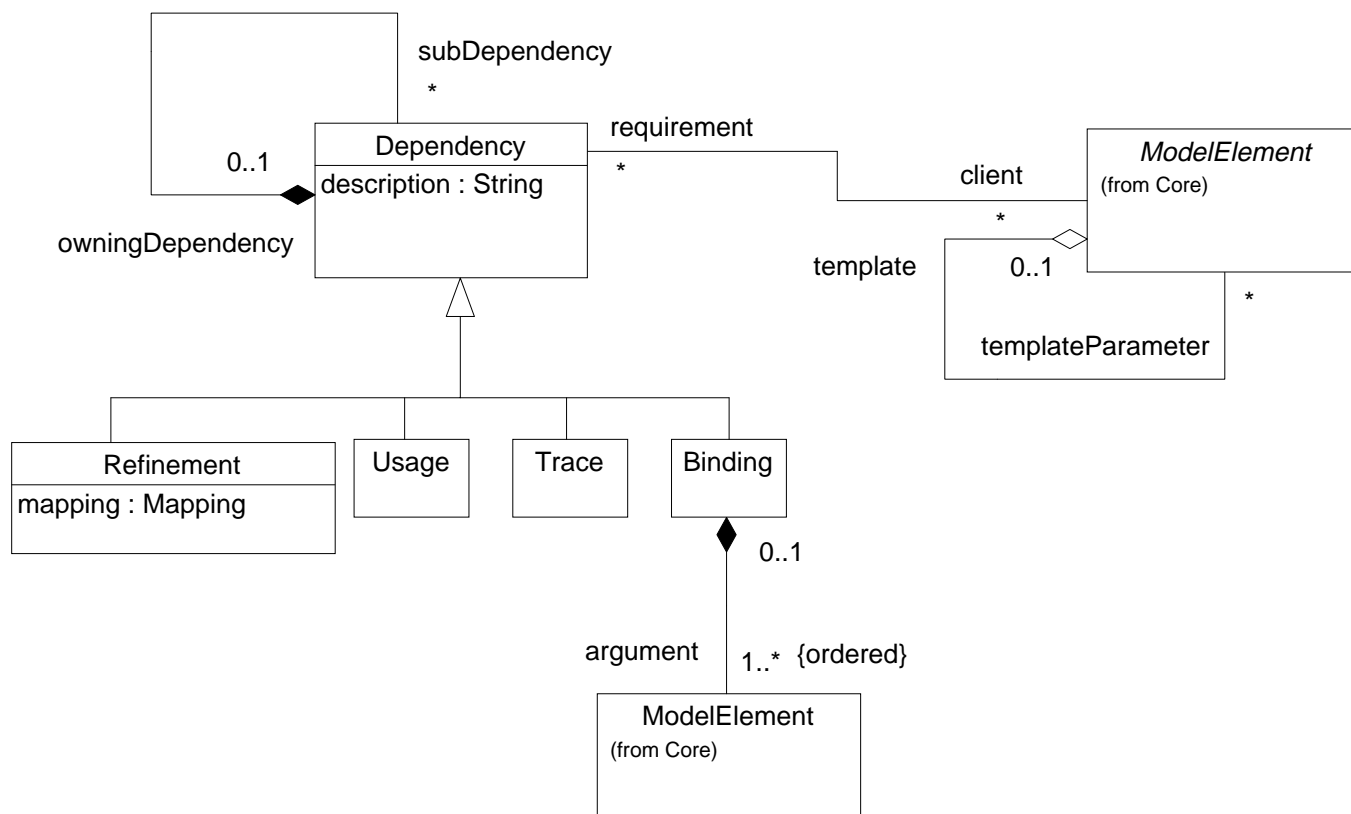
subDependency

*

0..1

Dependency

description : String

owningDependency

requirement

*

client

ModelElement
(from Core)

*

template

0..1

*

templateParameter

Refinement

mapping : Mapping

Usage

Trace

Binding

0..1

argument

1..*

{ordered}

ModelElement
(from Core)